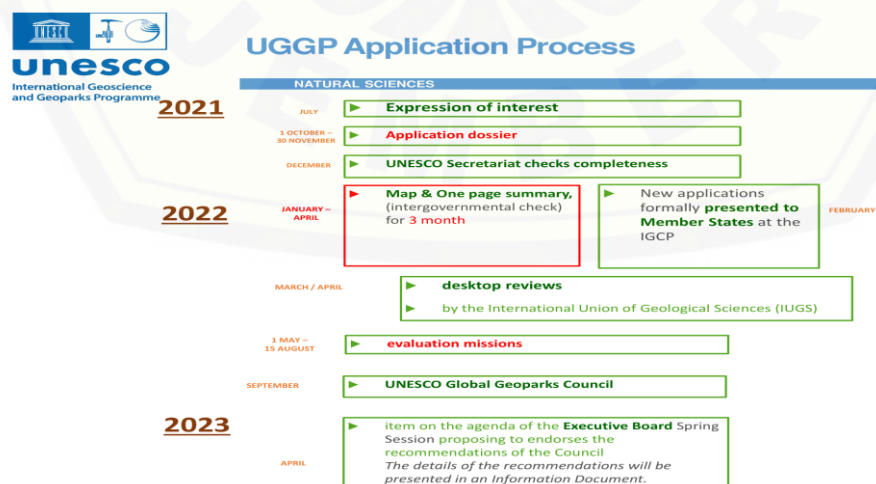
unesco

International Geoscience and Geoparks Programme

UGGP Application Process

NATURAL SCIENCES

2021

JULY

Expression of interest

1 OCTOBER – 30 NOVEMBER

Application dossier

DECEMBER

UNESCO Secretariat checks completeness

2022

JANUARY – APRIL

Map & One page summary, (intergovernmental check) for 3 month

New applications formally presented to Member States at the IGCP

FEBRUARY

MARCH / APRIL

desktop reviews

by the International Union of Geological Sciences (IUGS)

1 MAY – 15 AUGUST

evaluation missions

SEPTEMBER

UNESCO Global Geoparks Council

2023

APRIL

item on the agenda of the Executive Board Spring Session proposing to endorses the recommendations of the Council

The details of the recommendations will be presented in an Information Document.